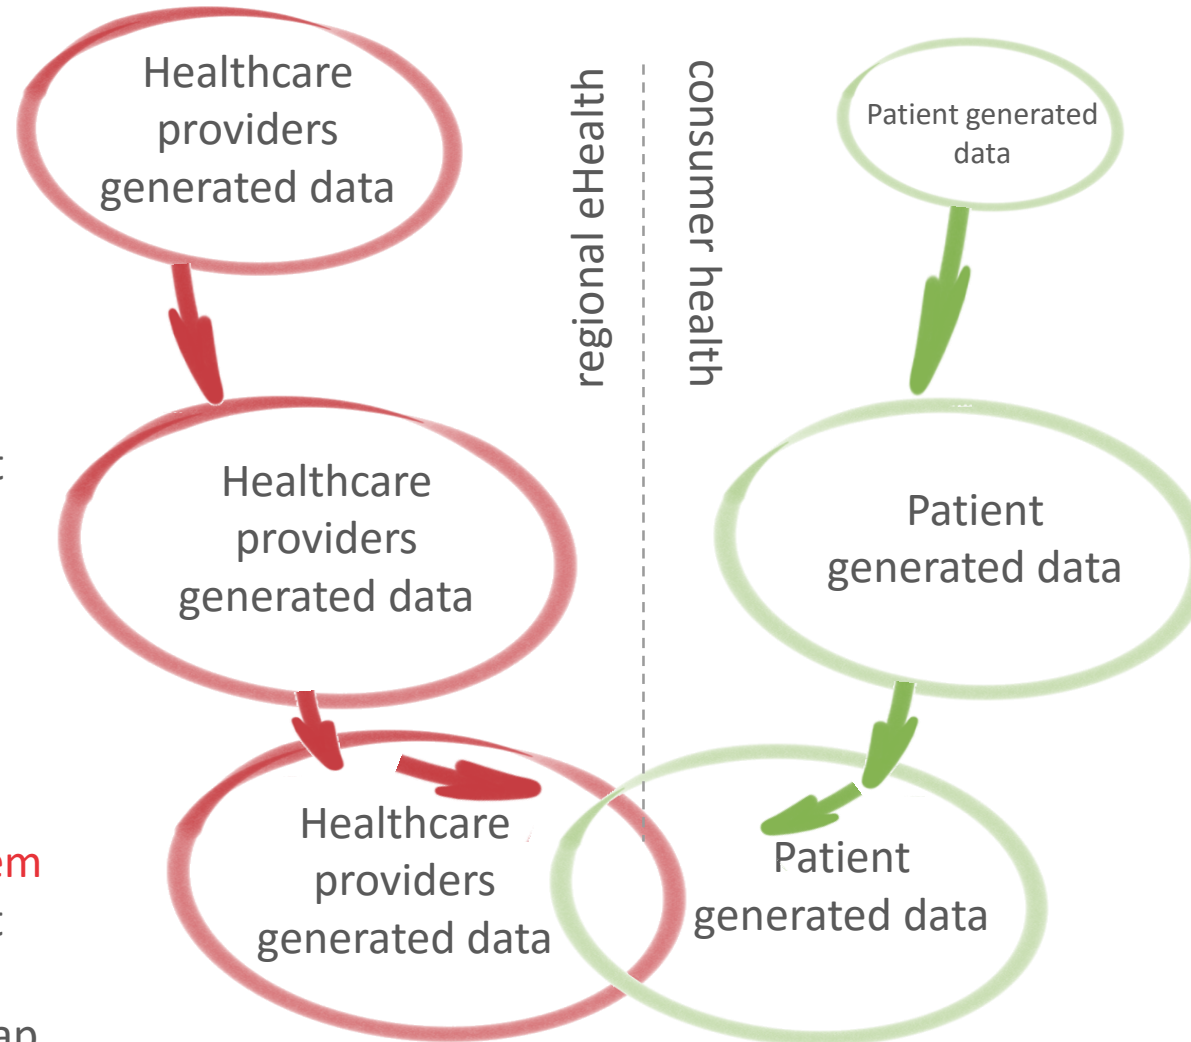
Healthcare providers generated data

regional eHealth

consumer health

Patient generated data

t

Healthcare providers generated data

Patient generated data

em

t

an

Healthcare providers generated data

Patient generated data